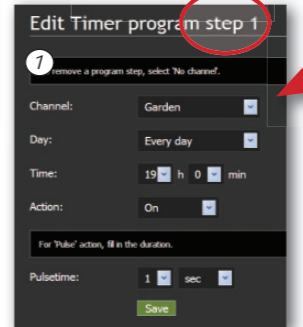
Edit Timer program step 1

1

remove a program step, select 'No channel'.

Channel: Garden

Day: Every day

Time: 19 h 0 min

Action: On

For 'Pulse' action, fill in the duration.

Pulsetime: 1 sec

Save